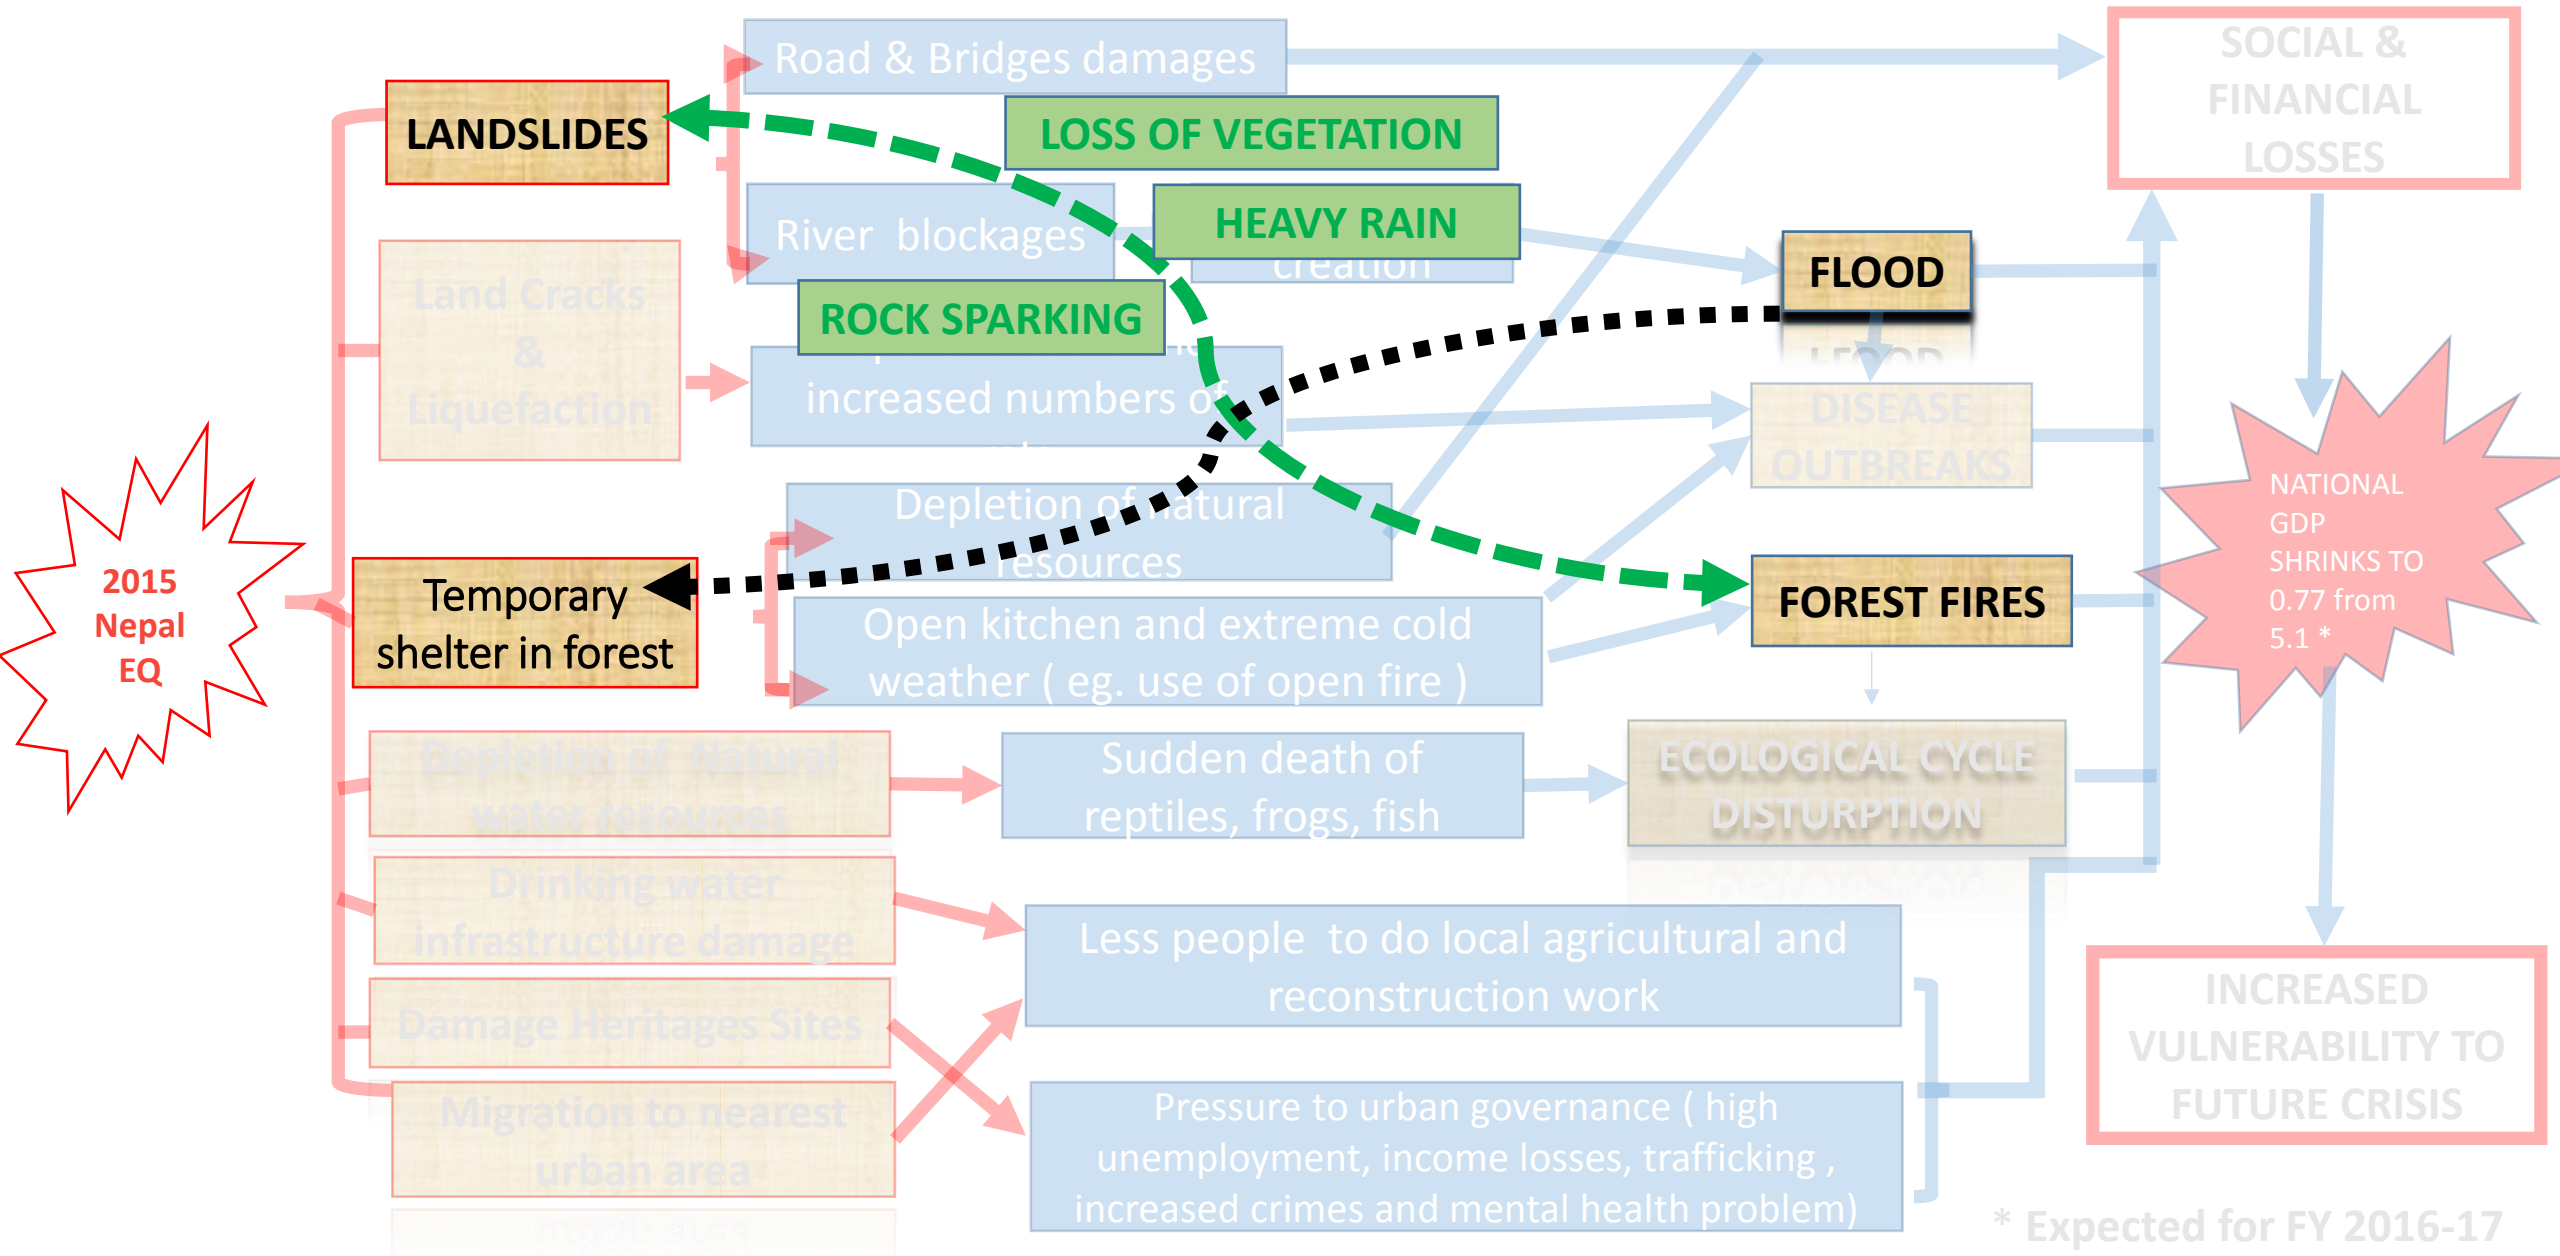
2015 Nepal EQ

LANDSLIDES

Land Cracks & Liquefaction

Temporary shelter in forest

Depletion of Natural water resources

Drinking water infrastructure damage

Damage Heritages Sites

Migration to nearest urban area

Road & Bridges damages

LOSS OF VEGETATION

River blockages

HEAVY RAIN

creation

ROCK SPARKING

increased numbers of

Depletion of natural resources

Open kitchen and extreme cold weather ( eg. use of open fire )

Sudden death of reptiles, frogs, fish

Less people to do local agricultural and reconstruction work

Pressure to urban governance ( high unemployment, income losses, trafficking , increased crimes and mental health problem)

FLOOD

DISEASE OUTBREAKS

FOREST FIRES

ECOLOGICAL CYCLE DISTURPTION

SOCIAL & FINANCIAL LOSSES

NATIONAL GDP SHRINKS TO 0.77 from 5.1 *

INCREASED VULNERABILITY TO FUTURE CRISIS

* Expected for FY 2016-17